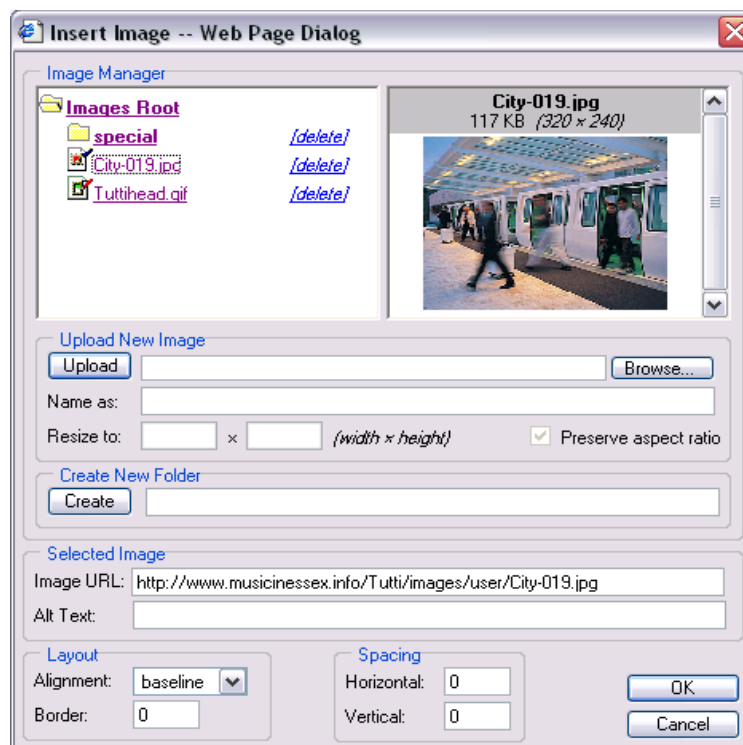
Insert Image -- Web Page Dialog

Image Manager

Images Root
special [delete]
City-019.jpg [delete]
Tuttihead.gif [delete]

City-019.jpg
117 KB (320 × 240)

Upload New Image
Upload
Browse...
Name as:
Resize to: × (width × height)
Preserve aspect ratio

Create New Folder
Create

Selected Image
Image URL: http://www.musicinessex.info/Tutti/images/user/City-019.jpg
Alt Text:

Layout
Alignment: baseline
Border: 0

Spacing
Horizontal: 0
Vertical: 0

OK
Cancel